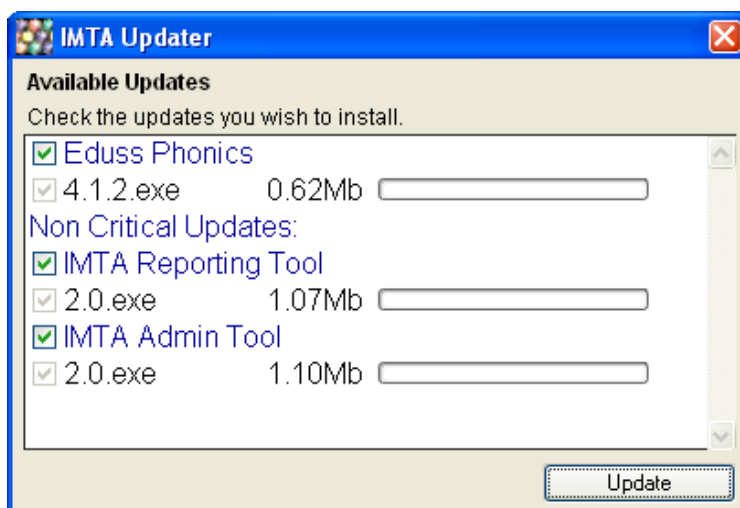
IMTA Updater

Available Updates

Check the updates you wish to install.

Eduss Phonics

4.1.2.exe 0.62Mb

Non Critical Updates:

IMTA Reporting Tool

2.0.exe 1.07Mb

IMTA Admin Tool

2.0.exe 1.10Mb

Update